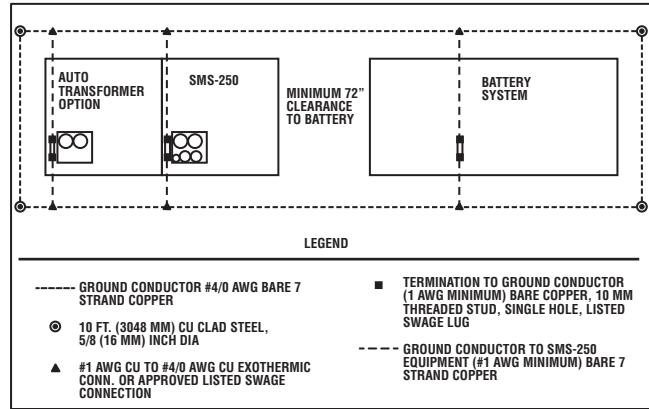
AUTO TRANSFORMER OPTION

SMS-250

MINIMUM 72" CLEARANCE TO BATTERY

BATTERY SYSTEM

LEGEND

GROUND CONDUCTOR #4/0 AWG BARE 7 STRAND COPPER

10 FT. (3048 MM) CU CLAD STEEL, 5/8 (16 MM) INCH DIA

#1 AWG CU TO #4/0 AWG CU EXOTHERMIC CONN. OR APPROVED LISTED SWAGE CONNECTION

TERMINATION TO GROUND CONDUCTOR (1 AWG MINIMUM) BARE COPPER, 10 MM THREADED STUD, SINGLE HOLE, LISTED SWAGE LUG

GROUND CONDUCTOR TO SMS-250 EQUIPMENT (#1 AWG MINIMUM) BARE 7 STRAND COPPER